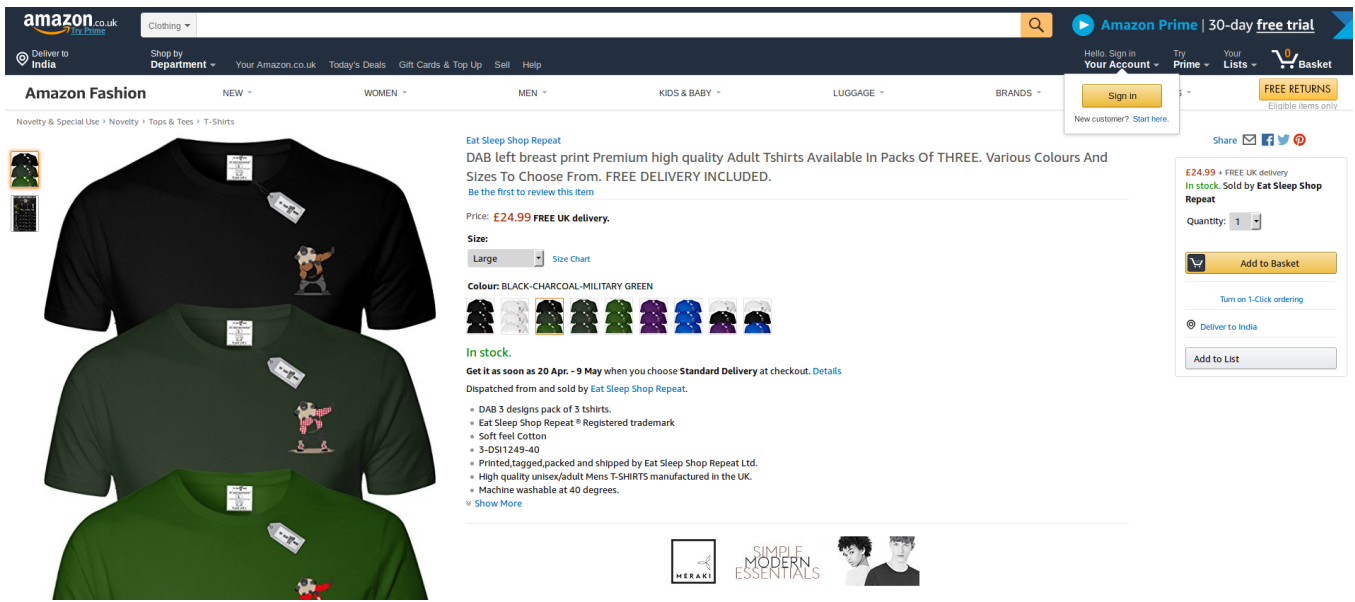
amazon.co.uk Try Prime

Clothing

Amazon Prime | 30-day free trial

Deliver to India

Shop by Department

Your Amazon.co.uk Today's Deals Gift Cards & Top Up Sell Help

Hello. Sign in Your Account

Try Prime

Your Lists

0 Basket

Amazon Fashion

NEW WOMEN MEN KIDS & BABY LUGGAGE BRANDS

Sign in

New customer? Start here.

FREE RETURNS
Eligible items only

Novelty & Special Use › Novelty › Tops & Tees › T-Shirts

Eat Sleep Shop Repeat

DAB left breast print Premium high quality Adult Tshirts Available In Packs Of THREE. Various Colours And Sizes To Choose From. FREE DELIVERY INCLUDED.

Be the first to review this item

Price: £24.99 FREE UK delivery.

Size:

Large

Size Chart

Colour: BLACK-CHARCOAL-MILITARY GREEN

In stock.

Get it as soon as 20 Apr. - 9 May when you choose Standard Delivery at checkout. Details

Dispatched from and sold by Eat Sleep Shop Repeat.

- DAB 3 designs pack of 3 tshirts.
- Eat Sleep Shop Repeat ® Registered trademark
- Soft feel Cotton
- 3-DSI1249-40
- Printed,tagged,packed and shipped by Eat Sleep Shop Repeat Ltd.
- High quality unisex/adult Mens T-SHIRTS manufactured in the UK.
- Machine washable at 40 degrees.

Show More

MERAKI

SIMPLE MODERN ESSENTIALS

Share

£24.99 + FREE UK delivery

In stock. Sold by Eat Sleep Shop Repeat

Quantity: 1

Add to Basket

Turn on 1-Click ordering

Deliver to India

Add to List